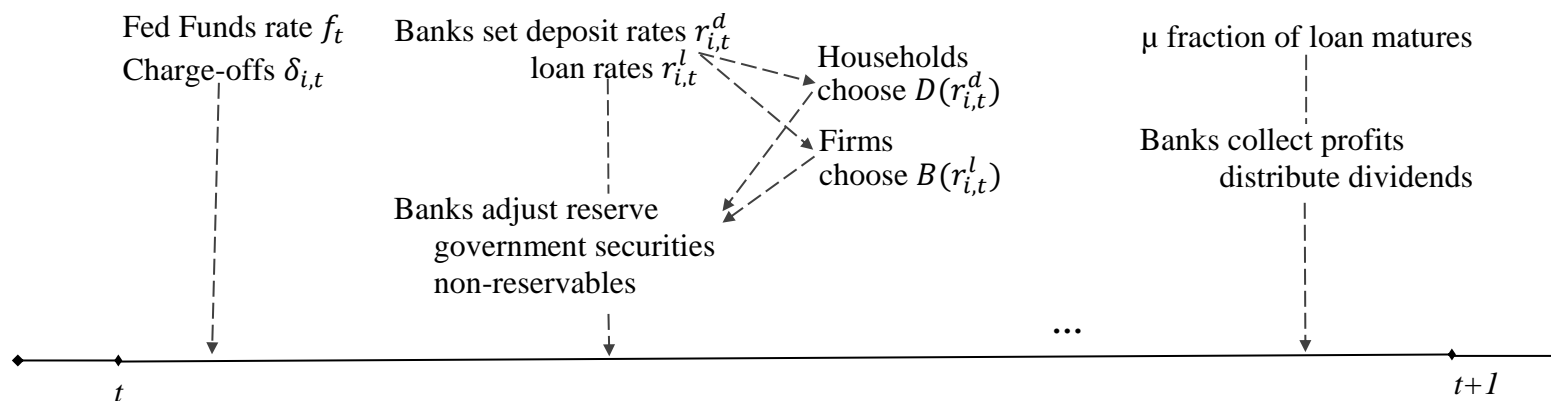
Fed Funds rate $f_t$
Charge-offs $\delta_{i,t}$

Banks set deposit rates $r_{i,t}^d$
loan rates $r_{i,t}^l$

Households
choose $D(r_{i,t}^d)$

Firms
choose $B(r_{i,t}^l)$

Banks adjust reserve
government securities
non-reservables

μ fraction of loan matures

Banks collect profits
distribute dividends

...

$t$

$t+1$